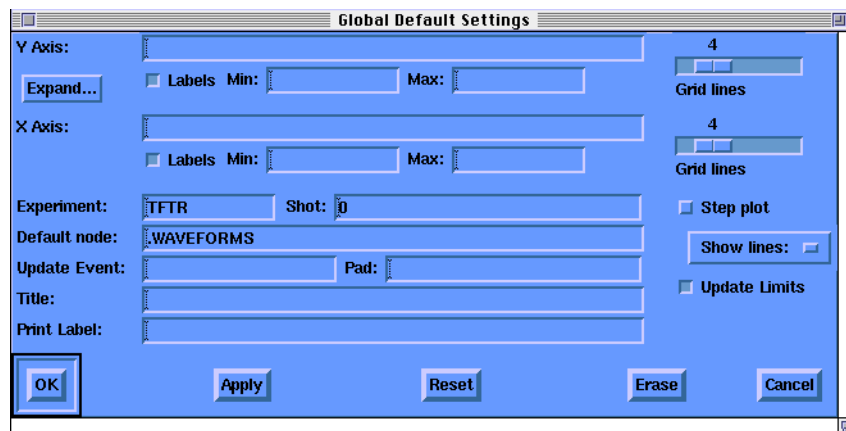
Global Default Settings

Y Axis:

4

Expand...

Labels Min: Max:

Grid lines

X Axis:

4

Labels Min: Max:

Grid lines

Experiment: TFTR Shot: 0

Step plot

Default node: .WAVEFORMS

Show lines:

Update Event: Pad:

Update Limits

Title:

Print Label:

OK Apply Reset Erase Cancel